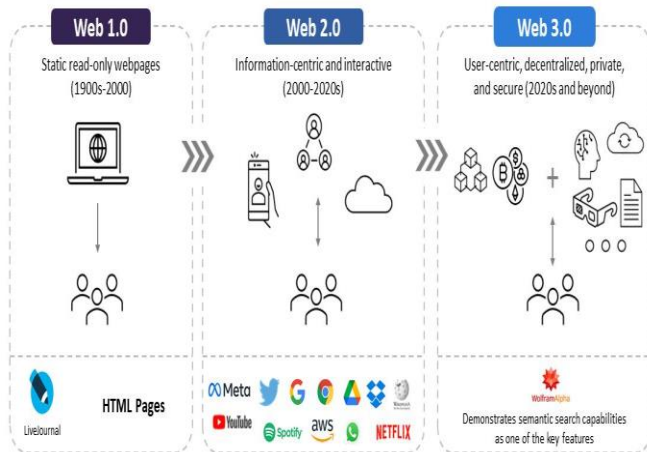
Web 1.0

Static read-only webpages (1900s-2000)

LiveJournal

HTML Pages

Web 2.0

Information-centric and interactive (2000-2020s)

Meta

YouTube

Spotify

aws

NETFLIX

Web 3.0

User-centric, decentralized, private, and secure (2020s and beyond)

+

WolframAlpha

Demonstrates semantic search capabilities as one of the key features